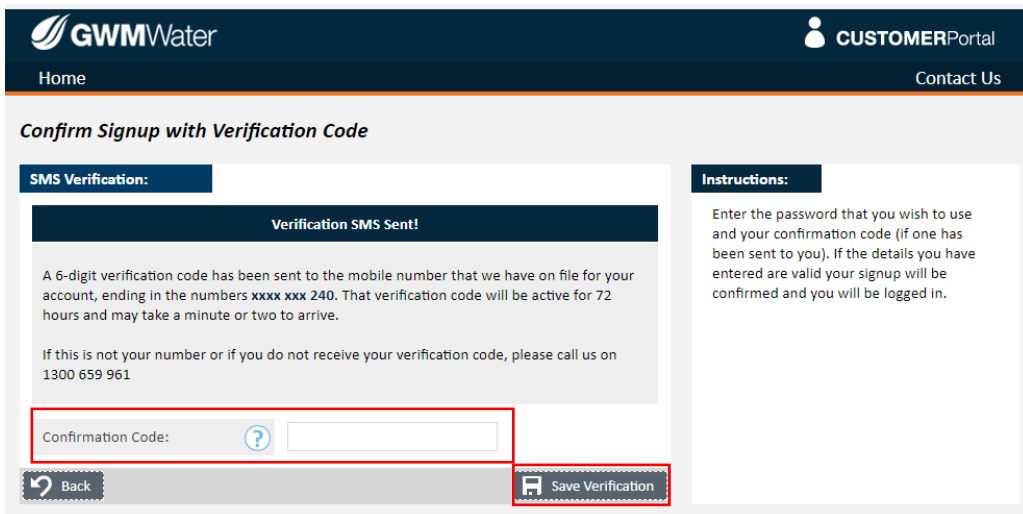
GWMWater

CUSTOMERPortal

Home

Contact Us

Confirm Signup with Verification Code

SMS Verification:

Verification SMS Sent!

A 6-digit verification code has been sent to the mobile number that we have on file for your account, ending in the numbers xxxx xxx 240. That verification code will be active for 72 hours and may take a minute or two to arrive.

If this is not your number or if you do not receive your verification code, please call us on 1300 659 961

Confirmation Code:

?

Back

Save Verification

Instructions:

Enter the password that you wish to use and your confirmation code (if one has been sent to you). If the details you have entered are valid your signup will be confirmed and you will be logged in.